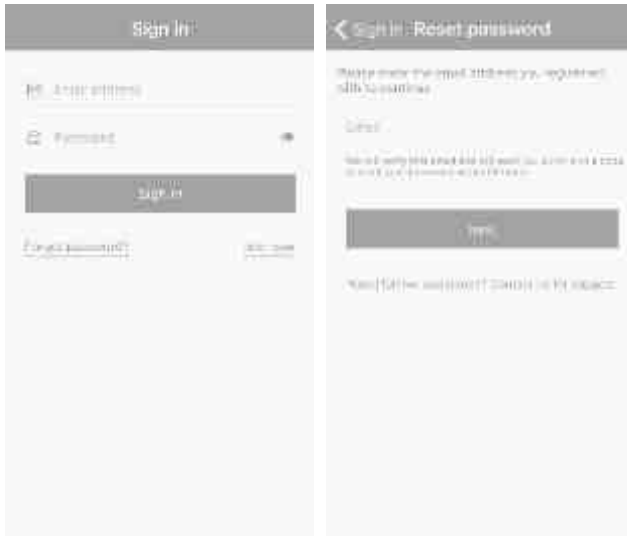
Sign In

Email address

Password

Sign In

Forgot password?

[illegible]

Sign In Reset password

Please enter the email address you registered with to continue.

Email

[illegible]

Next

Need further assistance? Contact us for support.